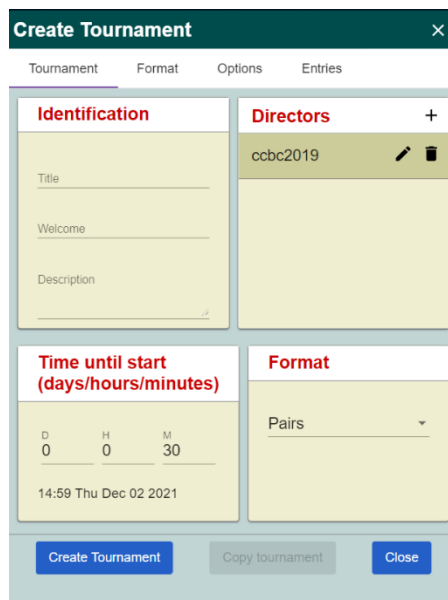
Create Tournament ×

Tournament Format Options Entries

Identification

Title

Welcome

Description

Directors +

ccbc2019

Time until start (days/hours/minutes)

D
0

H
0

M
30

14:59 Thu Dec 02 2021

Format

Pairs

Create Tournament

Copy tournament

Close